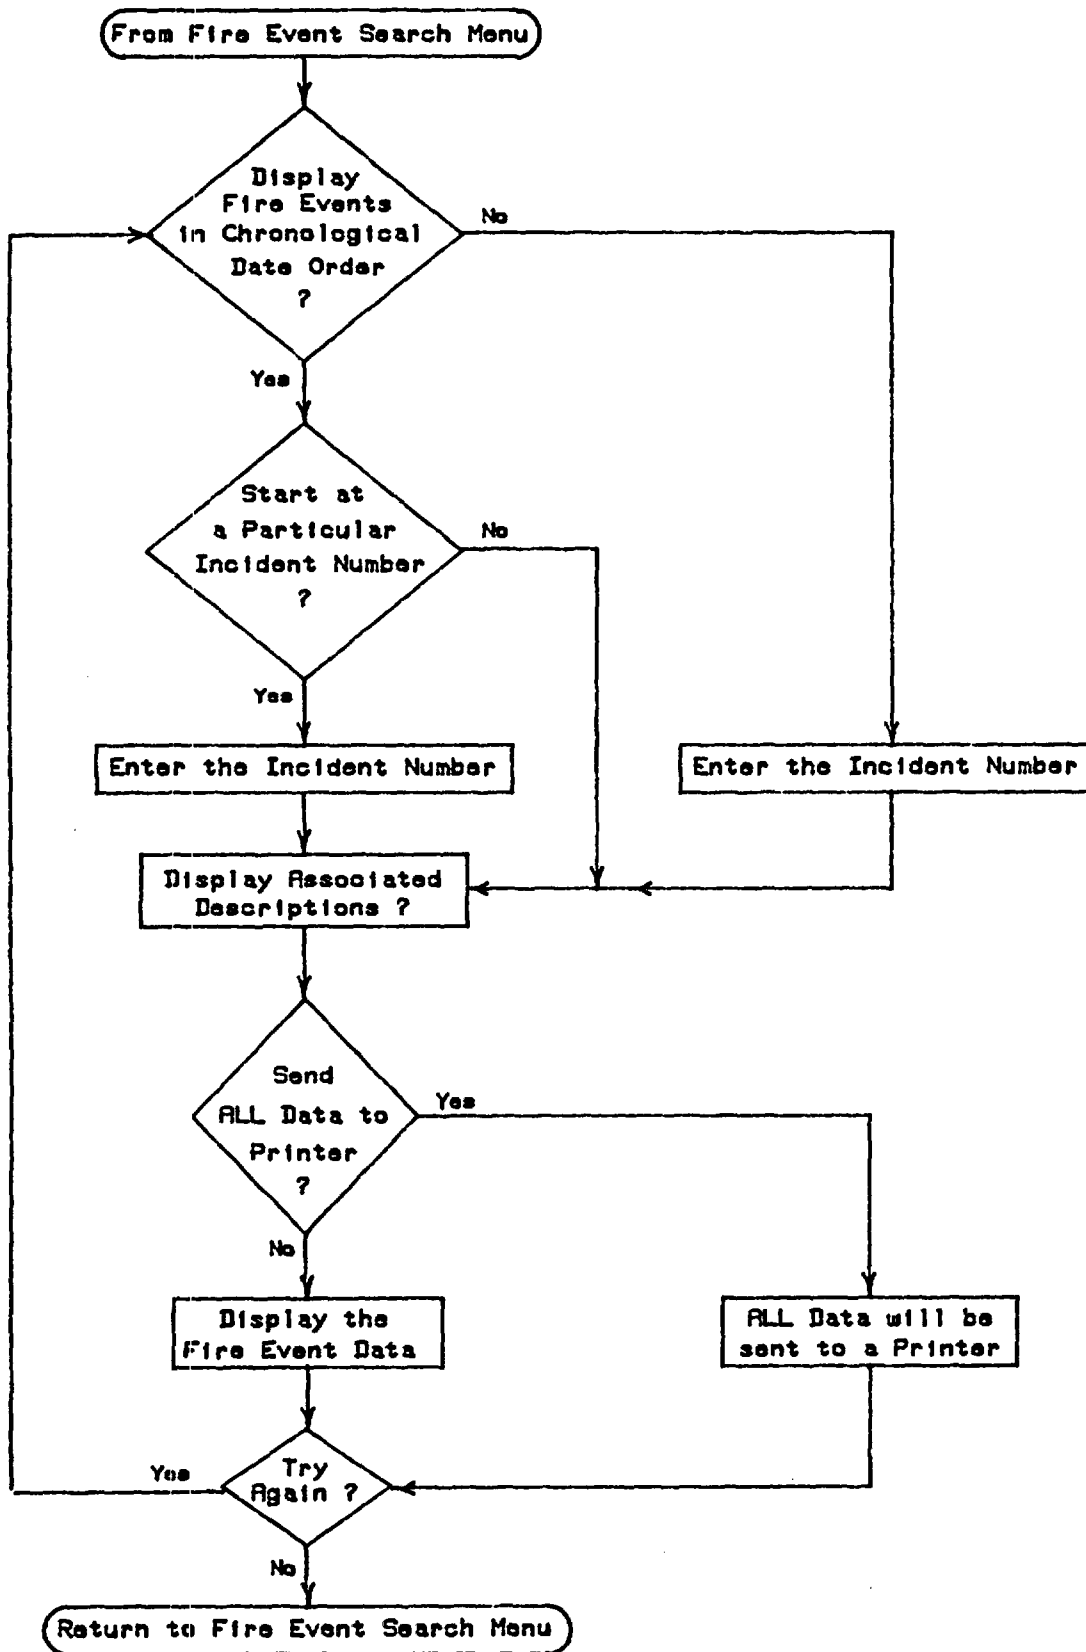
From Fire Event Search Menu

Display Fire Events in Chronological Date Order ?

No

Yes

Start at a Particular Incident Number ?

No

Yes

Enter the Incident Number

Enter the Incident Number

Display Associated Descriptions ?

Send ALL Data to Printer ?

Yes

No

Display the Fire Event Data

ALL Data will be sent to a Printer

Yes

Try Again ?

No

Return to Fire Event Search Menu